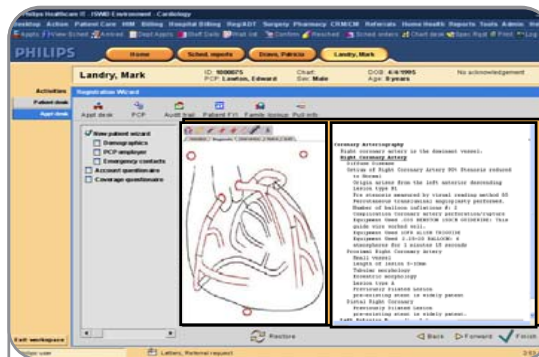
Philips Healthcare IT - ISWD Environment - Cardiology

Desktop Action Patient Care HIM Billing Hospital Billing Reg/ADT Surgery Pharmacy CRM/CM Referrals Home Health Reports Tools Admin Help

Appts View Sched Arrived Dept Appts Staff Daily Wait list Confirm Reached Sched orders Chart desk Spec Rqst Print Log

PHILIPS

Home | Sched. reports | Dows, Patricia | Landry, Mark

Landry, Mark

ID: 1000075
PCP: Lawton, Edward

Chart:
Sex: Male

DOB: 4/4/1995
Age: 8years

No acknowledgement

Activities
Patient desk
Appt desk

Registration Wizard

Appt desk | PCP | Audit trail | Patient FYI | Family lookup | Pull info

New patient wizard
Demographics
PCP employer
Emergency contacts
Account questionnaire
Coverage questionnaire

Coronary Arteriography
Right coronary artery is the dominant vessel.
Right Coronary Artery
Lesion Classes
Ostial of Right Coronary Artery 90% Stenosis reduced to Normal.
Origin arises from the left anterior descending
Lesion type B1.
Pre stenosis measured by visual reading method 90
Percutaneous transluminal angioplasty performed.
Number of balloon inflations 8: 2
Complication Coronary artery perforation/rupture
Equipment Used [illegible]
guide wire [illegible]
Equipment Used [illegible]
Atmospheres for 2 minutes 18 seconds
Proximal Right Coronary Artery
Small vessel
Length of lesion 5-10mm
Tubular morphology
Eccentric morphology
Lesion type A
Previously treated lesion
pre-existing stent in widely patent
Distal Right Coronary
Previously treated lesion
pre-existing stent in widely patent.
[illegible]

Restore

Back | Forward | Finish

Exit workspace

Letters, Referral request